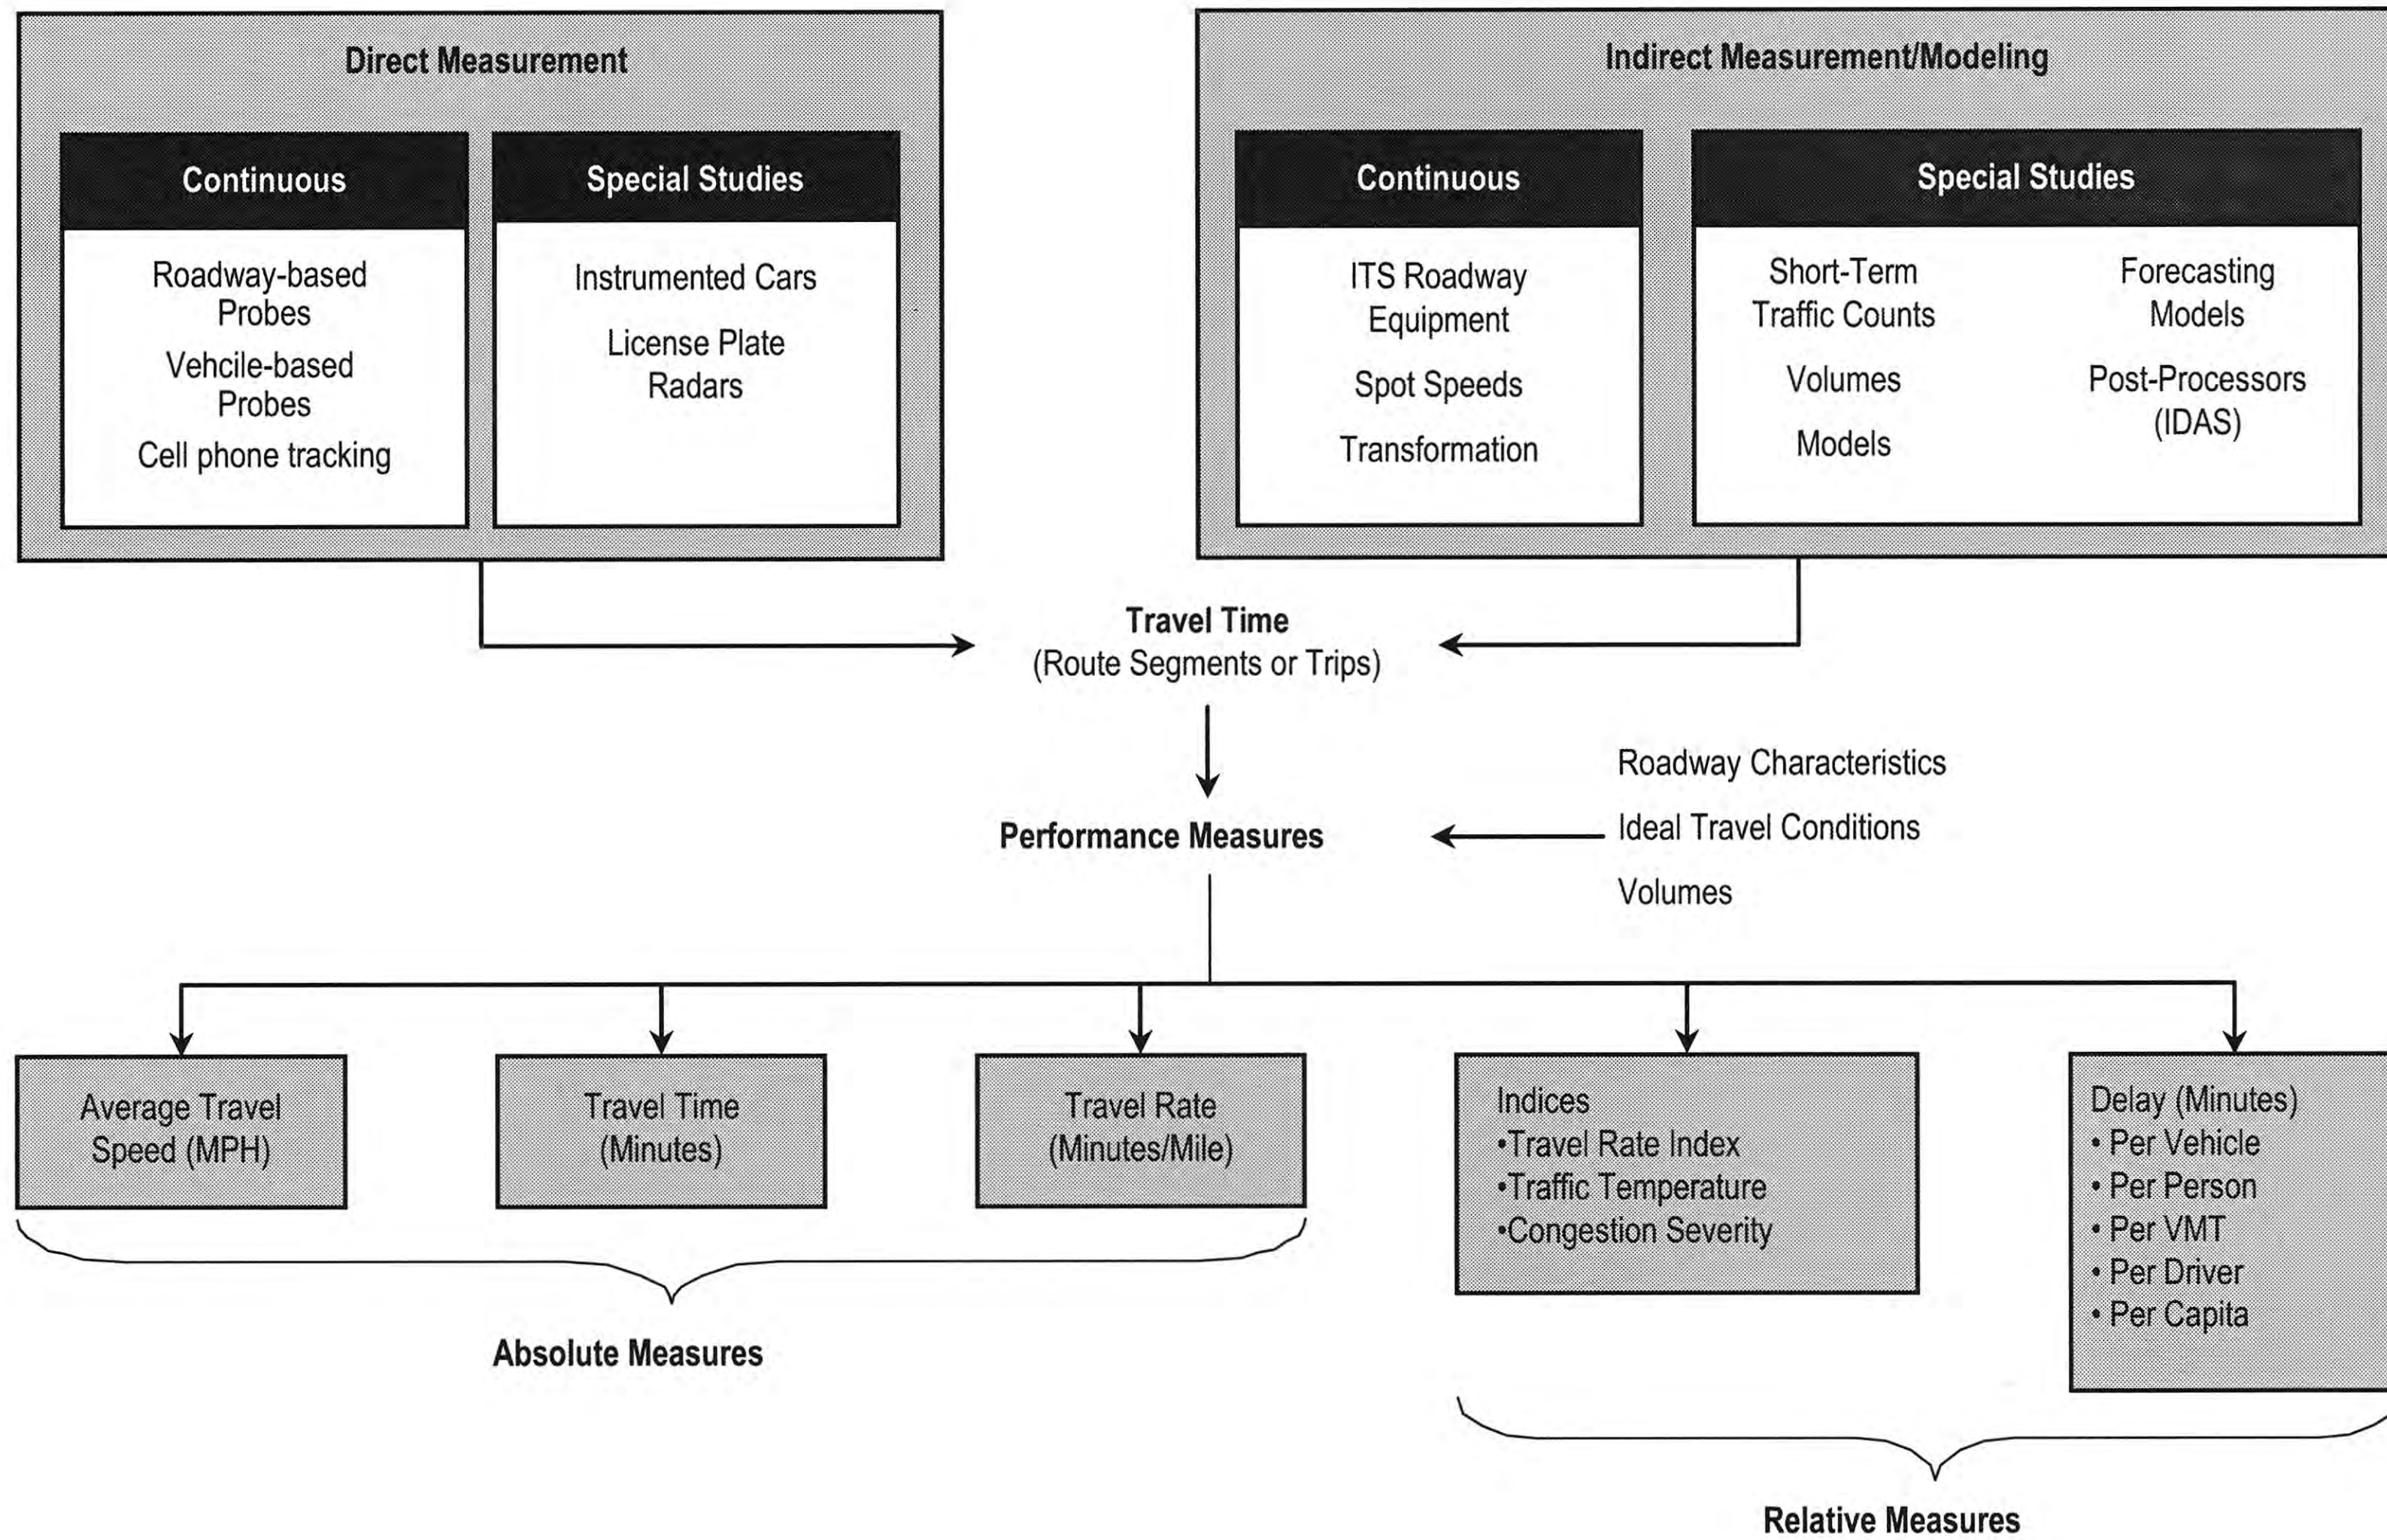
Direct Measurement

Continuous

Roadway-based Probes

Vehcile-based Probes

Cell phone tracking

Special Studies

Instrumented Cars

License Plate Radars

Indirect Measurement/Modeling

Continuous

ITS Roadway Equipment

Spot Speeds

Transformation

Special Studies

Short-Term Traffic Counts

Volumes

Models

Forecasting Models

Post-Processors (IDAS)

Travel Time
(Route Segments or Trips)

Performance Measures

Roadway Characteristics

Ideal Travel Conditions

Volumes

Average Travel Speed (MPH)

Travel Time (Minutes)

Travel Rate (Minutes/Mile)

Indices
•Travel Rate Index
•Traffic Temperature
•Congestion Severity

Delay (Minutes)
• Per Vehicle
• Per Person
• Per VMT
• Per Driver
• Per Capita

Absolute Measures

Relative Measures